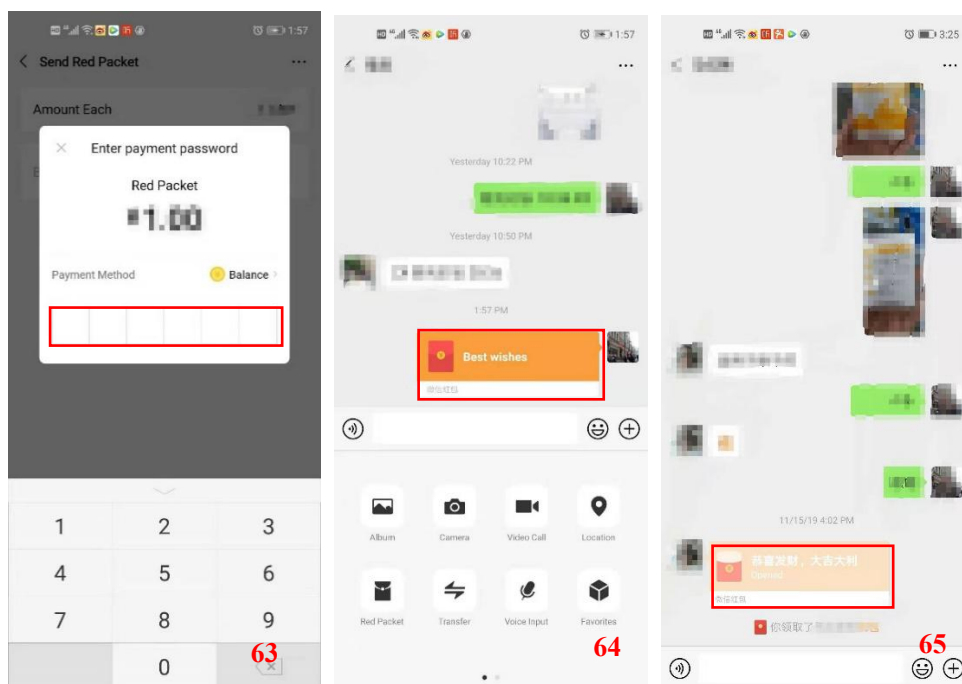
1:57

Send Red Packet

Amount Each

Enter payment password

Red Packet

¥1.00

Payment Method

Balance

1
2
3
4
5
6
7
8
9
0

63

1:57

Yesterday 10:22 PM

Yesterday 10:50 PM

1:57 PM

Best wishes

微信红包

Album
Camera
Video Call
Location
Red Packet
Transfer
Voice Input
Favorites

64

3:25

11/15/19 4:02 PM

恭喜发财，大吉大利

Opened

微信红包

你领取了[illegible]

65